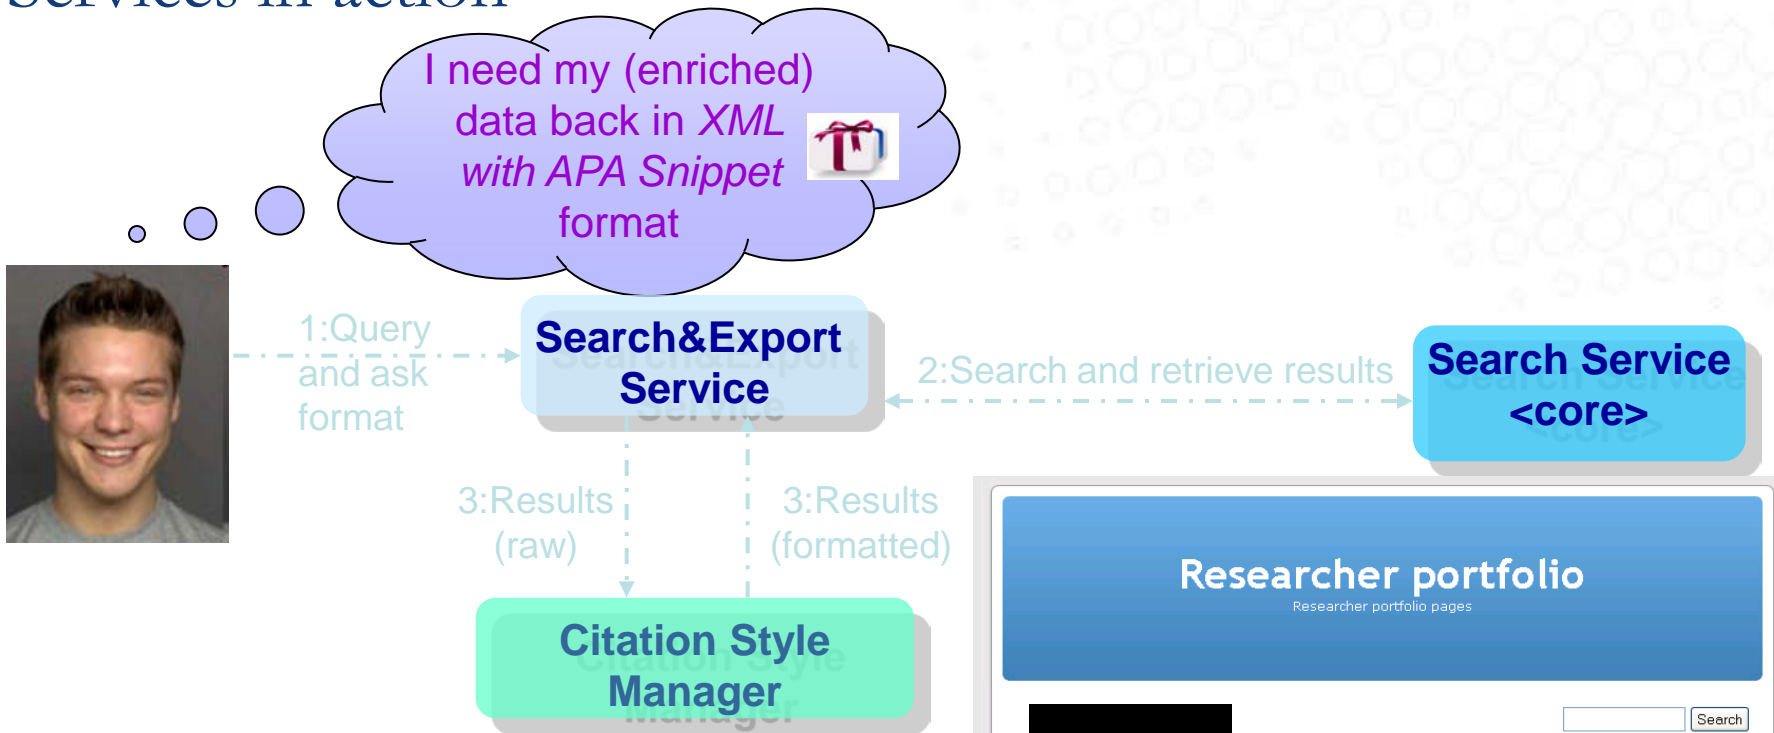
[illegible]

I need my (enriched) data back in *XML with APA Snippet* format

1:Query and ask format

Search&Export Service

2:Search and retrieve results

Search Service <core>

3:Results (raw)

3:Results (formatted)

Citation Style Manager

Researcher portfolio
Researcher portfolio pages

Search